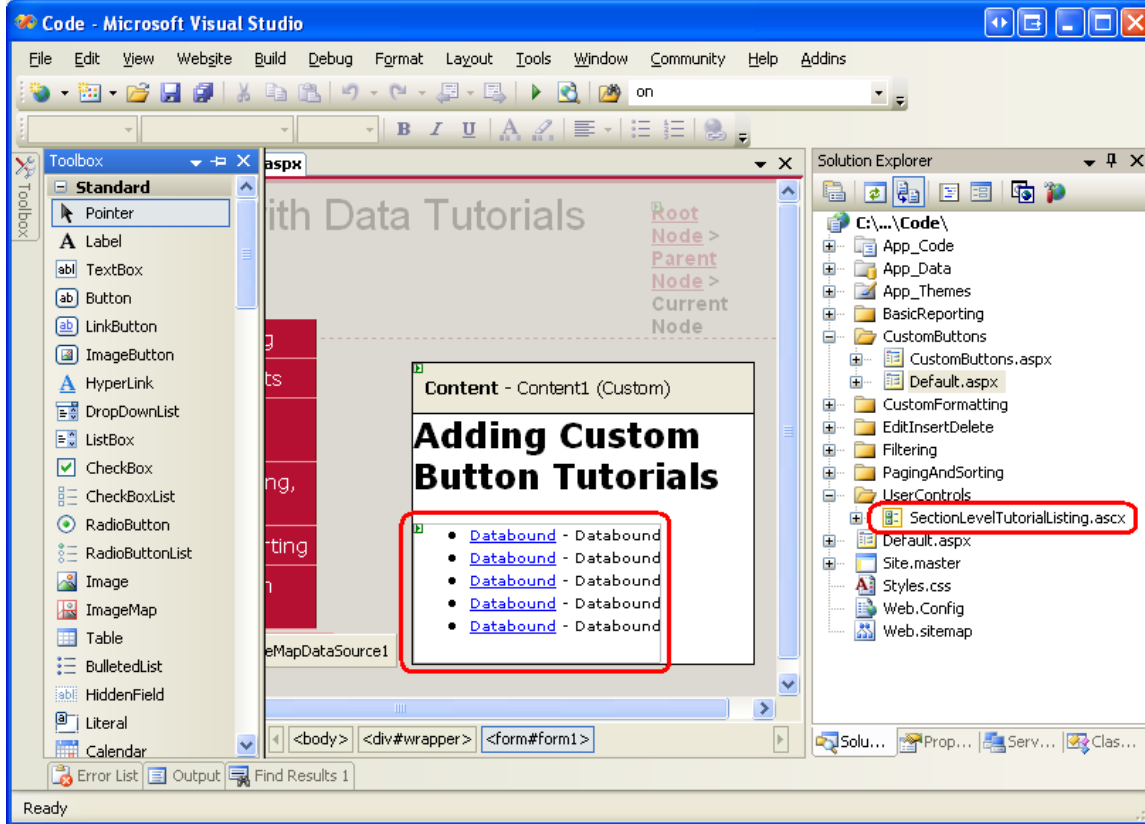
Code - Microsoft Visual Studio

File Edit View Website Build Debug Format Layout Tools Window Community Help Addins

on

B I U A

Toolbox

Toolbox
Standard
Pointer
Label
TextBox
Button
LinkButton
ImageButton
HyperLink
DropDownList
ListBox
CheckBox
CheckBoxList
RadioButton
RadioButtonList
Image
ImageMap
Table
BulletedList
HiddenField
Literal
Calendar

aspx

ith Data Tutorials

Root Node > Parent Node > Current Node

g
ts
ng,
rting
n

Content - Content1 (Custom)

Adding Custom Button Tutorials

Databound - Databound
Databound - Databound
Databound - Databound
Databound - Databound
Databound - Databound

eMapDataSource1

<body> <div#wrapper> <form#form1>

Solution Explorer

C:\...\Code\
App_Code
App_Data
App_Themes
BasicReporting
CustomButtons
CustomButtons.aspx
Default.aspx
CustomFormatting
EditInsertDelete
Filtering
PagingAndSorting
UserControls
SectionLevelTutorialListing.ascx
Default.aspx
Site.master
Styles.css
Web.Config
Web.sitemap

Solu... Prop... Serv... Clas...

Error List Output Find Results 1

Ready